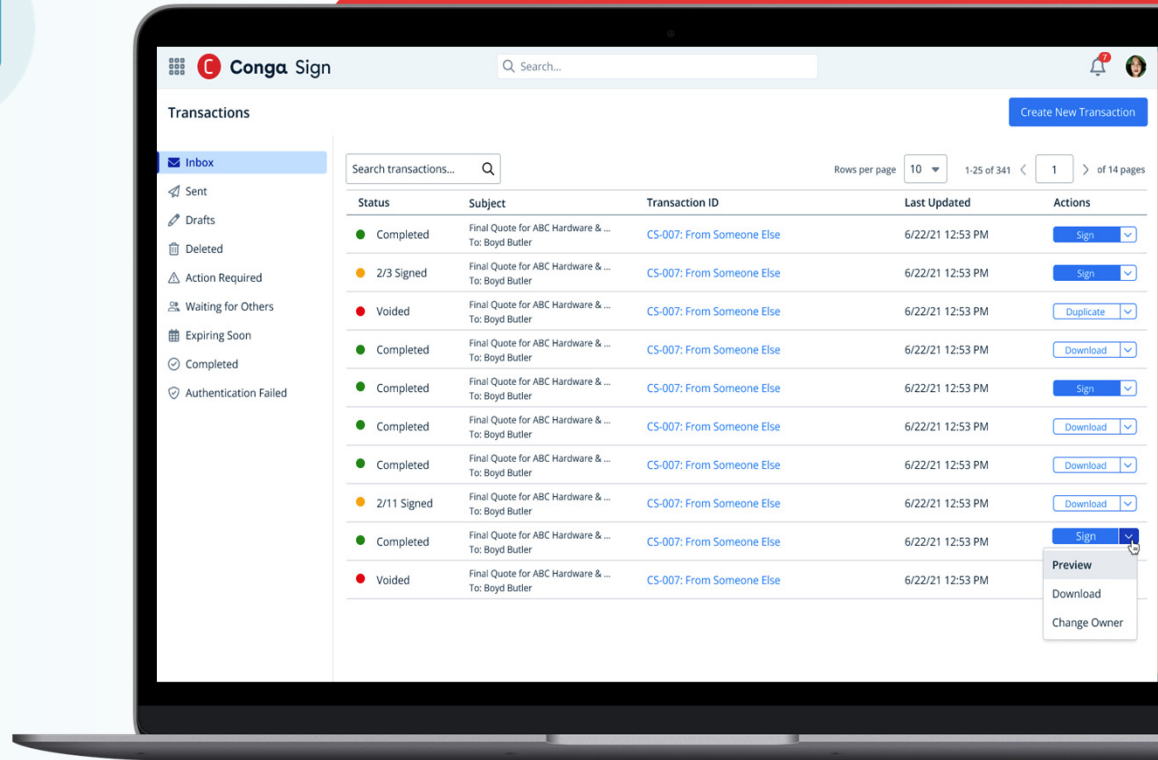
Conga Sign

Search...

7

Transactions

Create New Transaction

Inbox
Sent
Drafts
Deleted
Action Required
Waiting for Others
Expiring Soon
Completed
Authentication Failed

Search transactions...

Rows per page 10 1-25 of 341 1 of 14 pages

| Status | Subject | Transaction ID | Last Updated | Actions |
|---|---|---|---|---|
| Completed | Final Quote for ABC Hardware & ... To: Boyd Butler | CS-007: From Someone Else | 6/22/21 12:53 PM | Sign |
| 2/3 Signed | Final Quote for ABC Hardware & ... To: Boyd Butler | CS-007: From Someone Else | 6/22/21 12:53 PM | Sign |
| Voided | Final Quote for ABC Hardware & ... To: Boyd Butler | CS-007: From Someone Else | 6/22/21 12:53 PM | Duplicate |
| Completed | Final Quote for ABC Hardware & ... To: Boyd Butler | CS-007: From Someone Else | 6/22/21 12:53 PM | Download |
| Completed | Final Quote for ABC Hardware & ... To: Boyd Butler | CS-007: From Someone Else | 6/22/21 12:53 PM | Sign |
| Completed | Final Quote for ABC Hardware & ... To: Boyd Butler | CS-007: From Someone Else | 6/22/21 12:53 PM | Download |
| Completed | Final Quote for ABC Hardware & ... To: Boyd Butler | CS-007: From Someone Else | 6/22/21 12:53 PM | Download |
| 2/11 Signed | Final Quote for ABC Hardware & ... To: Boyd Butler | CS-007: From Someone Else | 6/22/21 12:53 PM | Download |
| Completed | Final Quote for ABC Hardware & ... To: Boyd Butler | CS-007: From Someone Else | 6/22/21 12:53 PM | Sign |
| Voided | Final Quote for ABC Hardware & ... To: Boyd Butler | CS-007: From Someone Else | 6/22/21 12:53 PM | |

Preview
Download
Change Owner